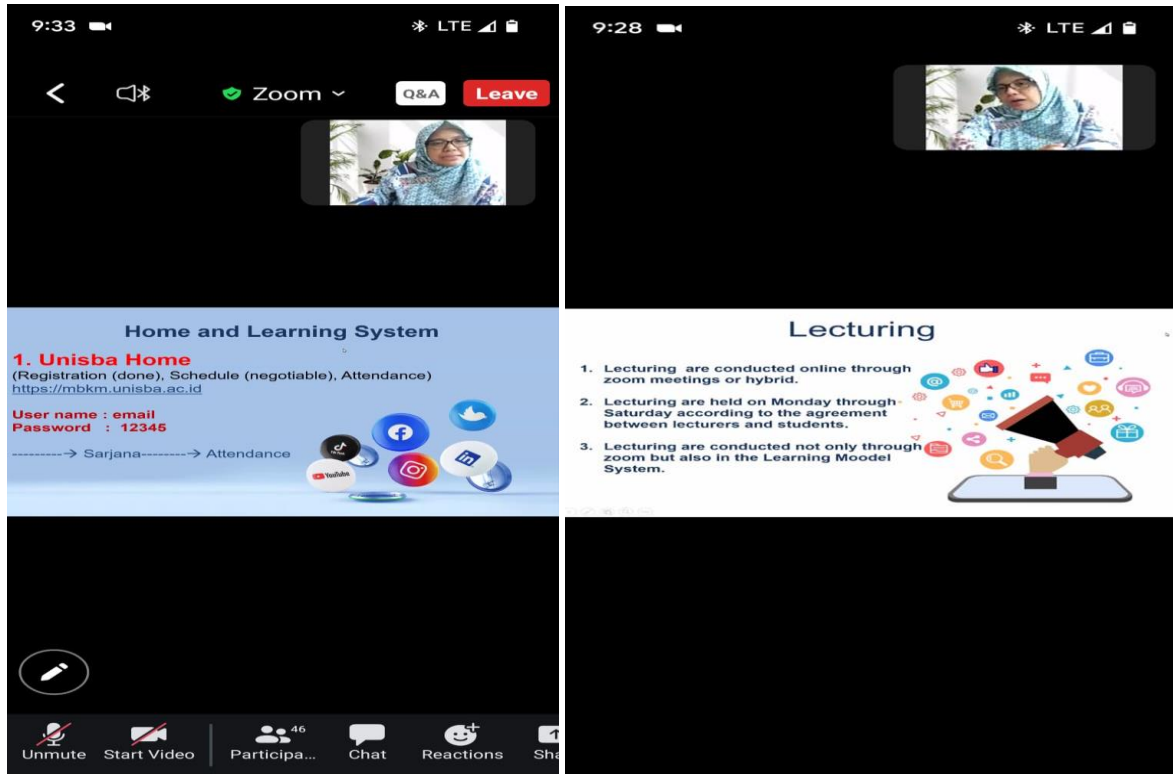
9:33

LTE

Zoom

Q&A

Leave

Home and Learning System

1. Unisba Home

(Registration (done), Schedule (negotiable), Attendance)

https://mbkm.unisba.ac.id

User name : email

Password : 12345

---------> Sarjana--------> Attendance

YouTube

Unmute

Start Video

46

Participa...

Chat

Reactions

Sha

9:28

LTE

Lecturing

1. Lecturing are conducted online through zoom meetings or hybrid.

2. Lecturing are held on Monday through Saturday according to the agreement between lecturers and students.

3. Lecturing are conducted not only through zoom but also in the Learning Moodel System.